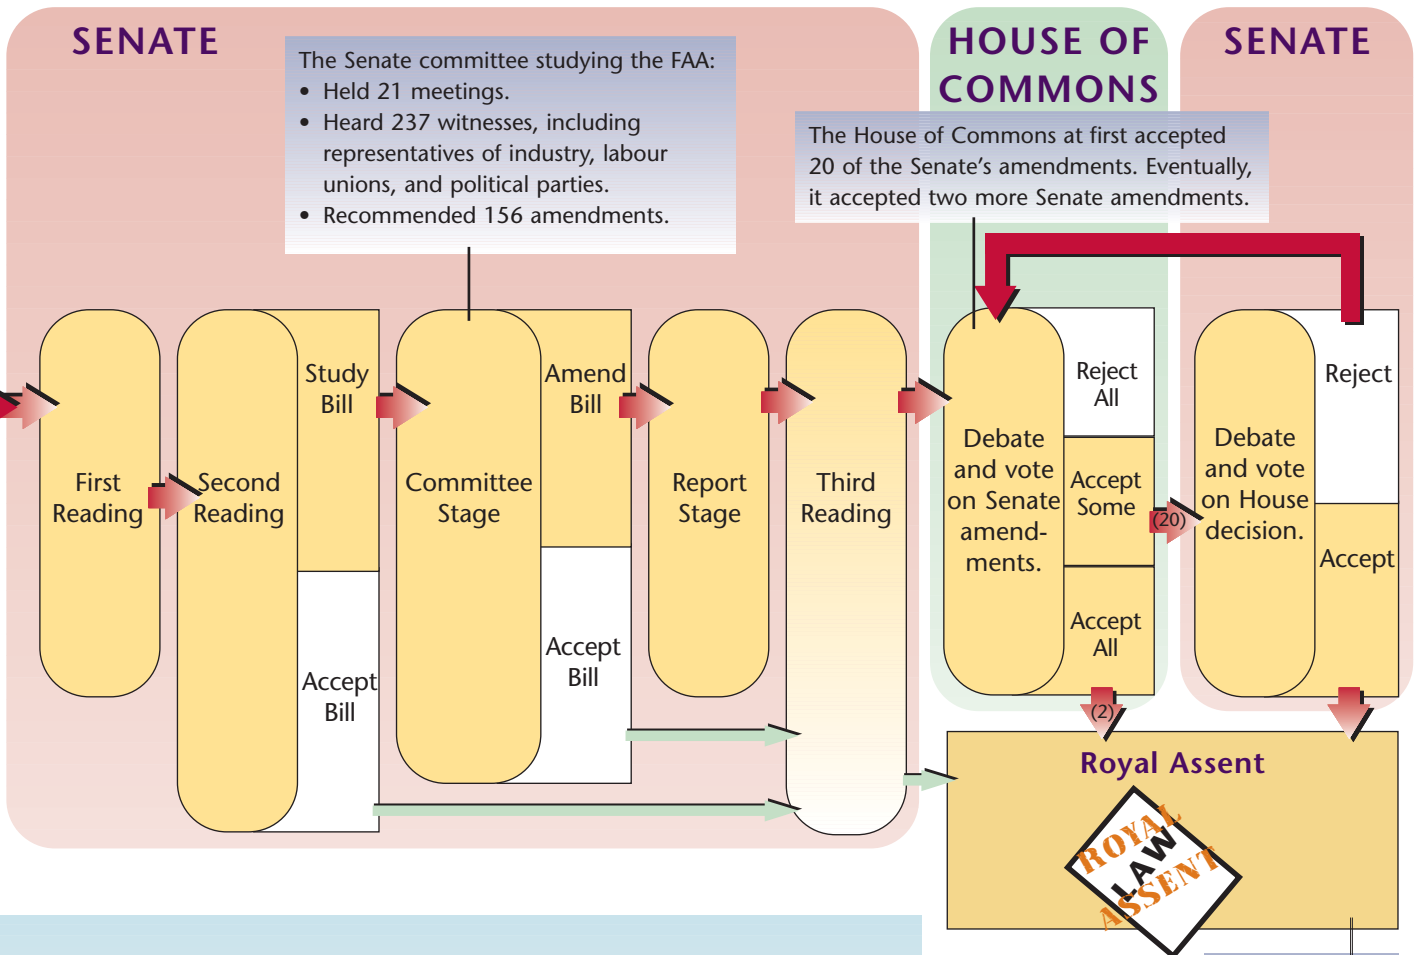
SENATE

The Senate committee studying the FAA:
• Held 21 meetings.
• Heard 237 witnesses, including representatives of industry, labour unions, and political parties.
• Recommended 156 amendments.

HOUSE OF COMMONS

SENATE

The House of Commons at first accepted 20 of the Senate's amendments. Eventually, it accepted two more Senate amendments.

First Reading

Second Reading

Study Bill

Accept Bill

Committee Stage

Amend Bill

Accept Bill

Report Stage

Third Reading

Debate and vote on Senate amendments.

Reject All

Accept Some

Accept All

(20)

(2)

Debate and vote on House decision.

Reject

Accept

Royal Assent

ROYAL LAW ASSENT